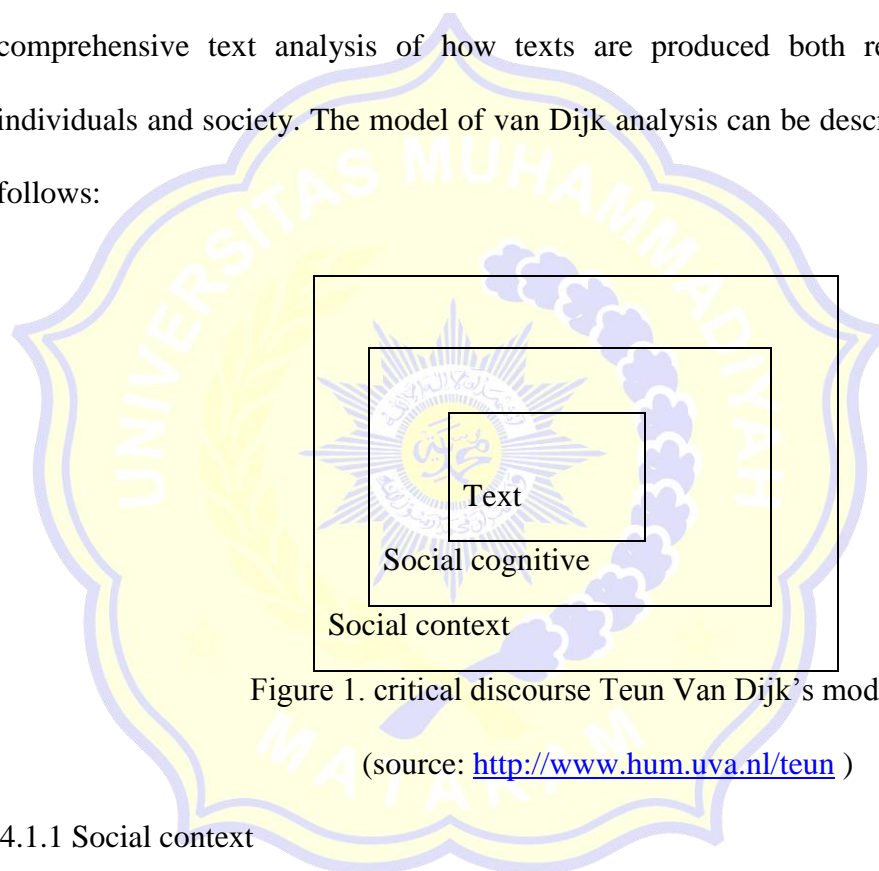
comprehensive text analysis of how texts are produced both re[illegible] individuals and society. The model of van Dijk analysis can be desc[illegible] follows:

Text

Social cognitive

Social context

Figure 1. critical discourse Teun Van Dijk's mod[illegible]

(source: http://www.hum.uva.nl/teun )

4.1.1 Social context

UNIVERSITAS MUHAMMADIYAH MATARAM